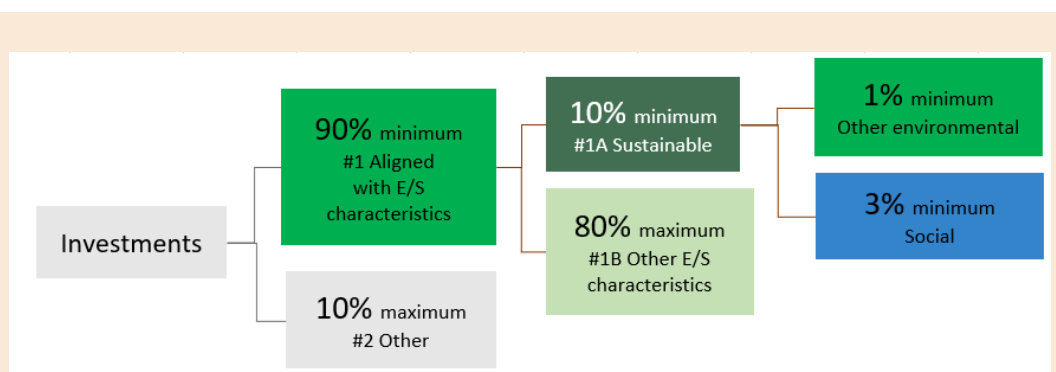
Investments

90% minimum
#1 Aligned with E/S characteristics

10% maximum
#2 Other

10% minimum
#1A Sustainable

80% maximum
#1B Other E/S characteristics

1% minimum
Other environmental

3% minimum
Social